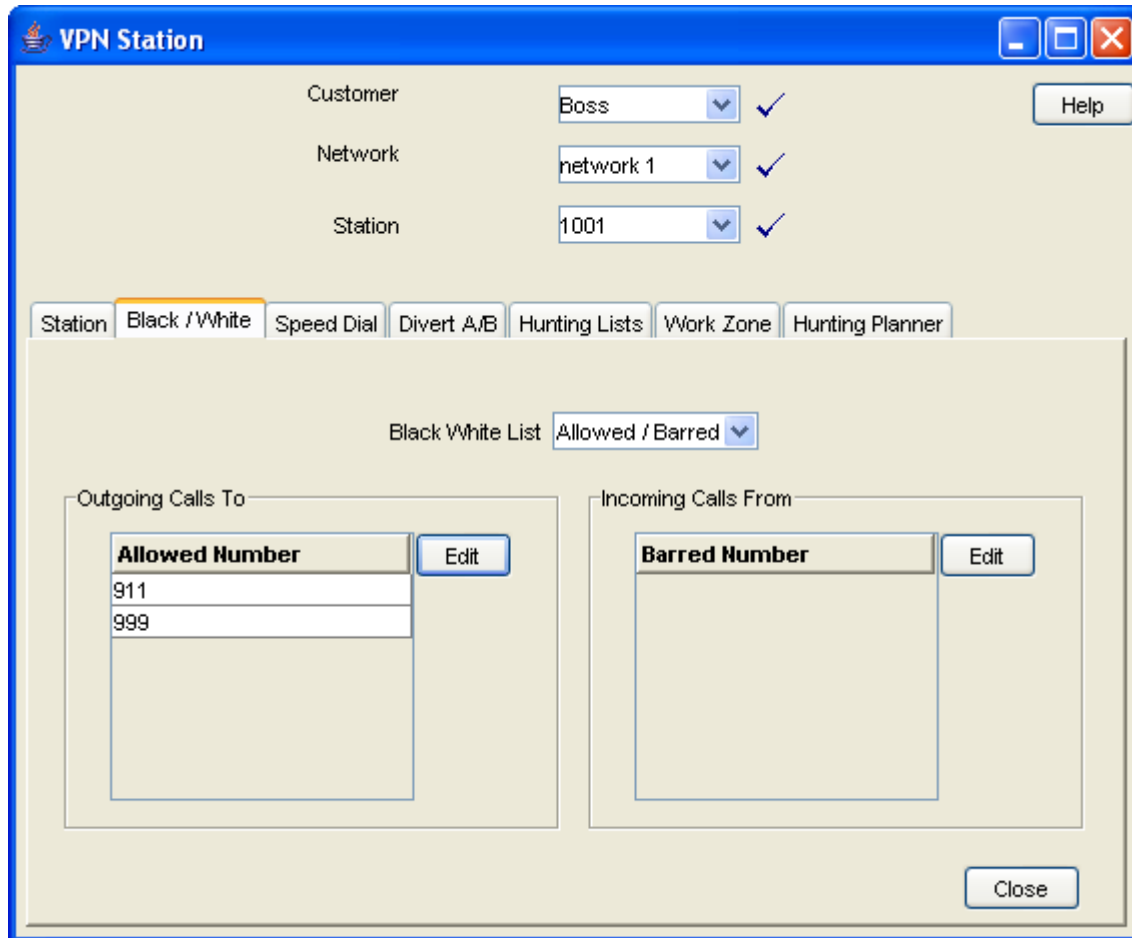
VPN Station

Customer Boss
Network network 1
Station 1001

Help

Station | Black / White | Speed Dial | Divert A/B | Hunting Lists | Work Zone | Hunting Planner

Black White List Allowed / Barred

Outgoing Calls To

| Allowed Number |
|---|
| 911 |
| 999 |

Edit

Incoming Calls From

| Barred Number |
|---|

Edit

Close